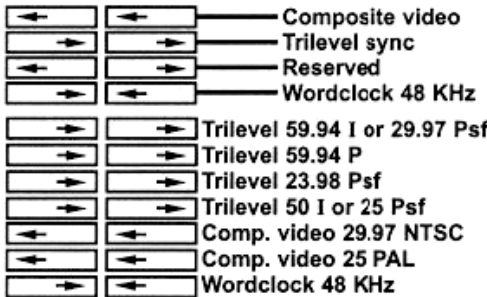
Composite video
Trilevel sync
Reserved
Wordclock 48 KHz

Trilevel 59.94 I or 29.97 Psf
Trilevel 59.94 P
Trilevel 23.98 Psf
Trilevel 50 I or 25 Psf
Comp. video 29.97 NTSC
Comp. video 25 PAL
Wordclock 48 KHz